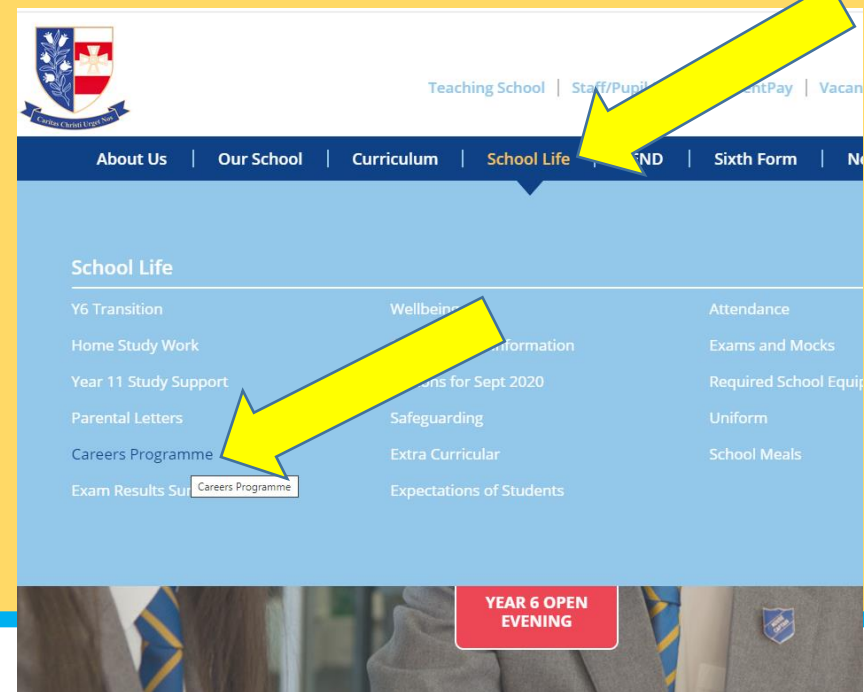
Caritas Christi Urget Nos

Teaching School | Sta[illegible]/Pupi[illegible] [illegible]entPay | Vacan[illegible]

About Us | Our School | Curriculum | School Life | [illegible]ND | Sixth Form | N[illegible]

School Life

Y6 Transition
Home Study Work
Year 11 Study Support
Parental Letters
Careers Programme
Exam Results Su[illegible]

Careers Programme

Wellbein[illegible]
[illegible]nformation
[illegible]ns for Sept 2020
Safeguarding
Extra Curricular
Expectations of Students

Attendance
Exams and Mocks
Required School Equi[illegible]
Uniform
School Meals

YEAR 6 OPEN EVENING